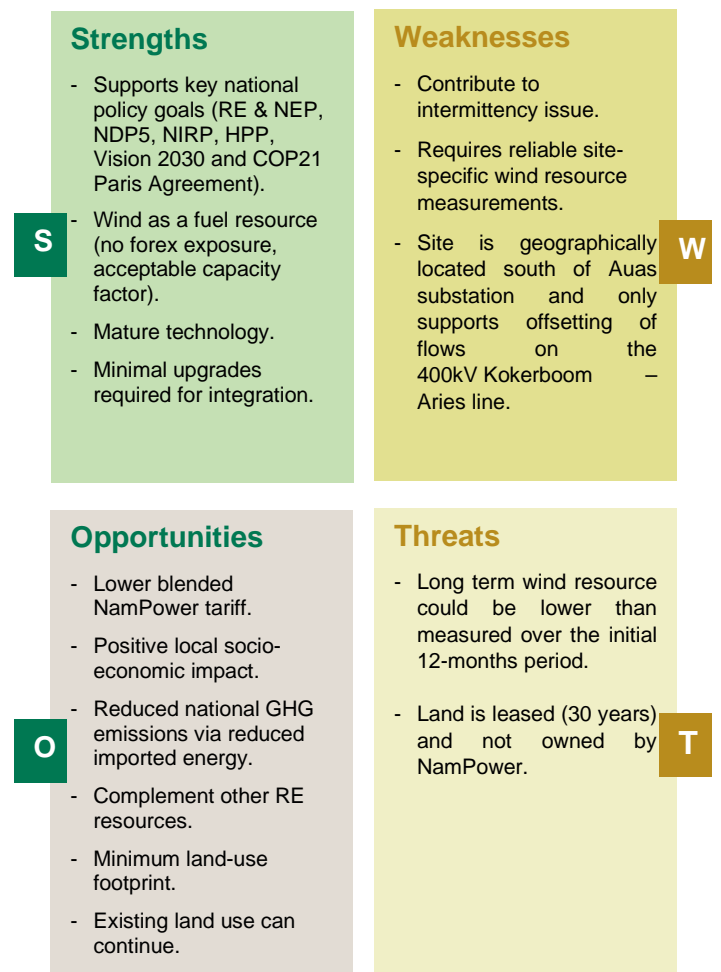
Strengths

- Supports key national policy goals (RE & NEP, NDP5, NIRP, HPP, Vision 2030 and COP21 Paris Agreement).
- Wind as a fuel resource (no forex exposure, acceptable capacity factor).
- Mature technology.
- Minimal upgrades required for integration.

S

Weaknesses

- Contribute to intermittency issue.
- Requires reliable site-specific wind resource measurements.
- Site is geographically located south of Auas substation and only supports offsetting of flows on the 400kV Kokerboom – Aries line.

W

Opportunities

- Lower blended NamPower tariff.
- Positive local socio-economic impact.
- Reduced national GHG emissions via reduced imported energy.
- Complement other RE resources.
- Minimum land-use footprint.
- Existing land use can continue.

O

Threats

- Long term wind resource could be lower than measured over the initial 12-months period.
- Land is leased (30 years) and not owned by NamPower.

T